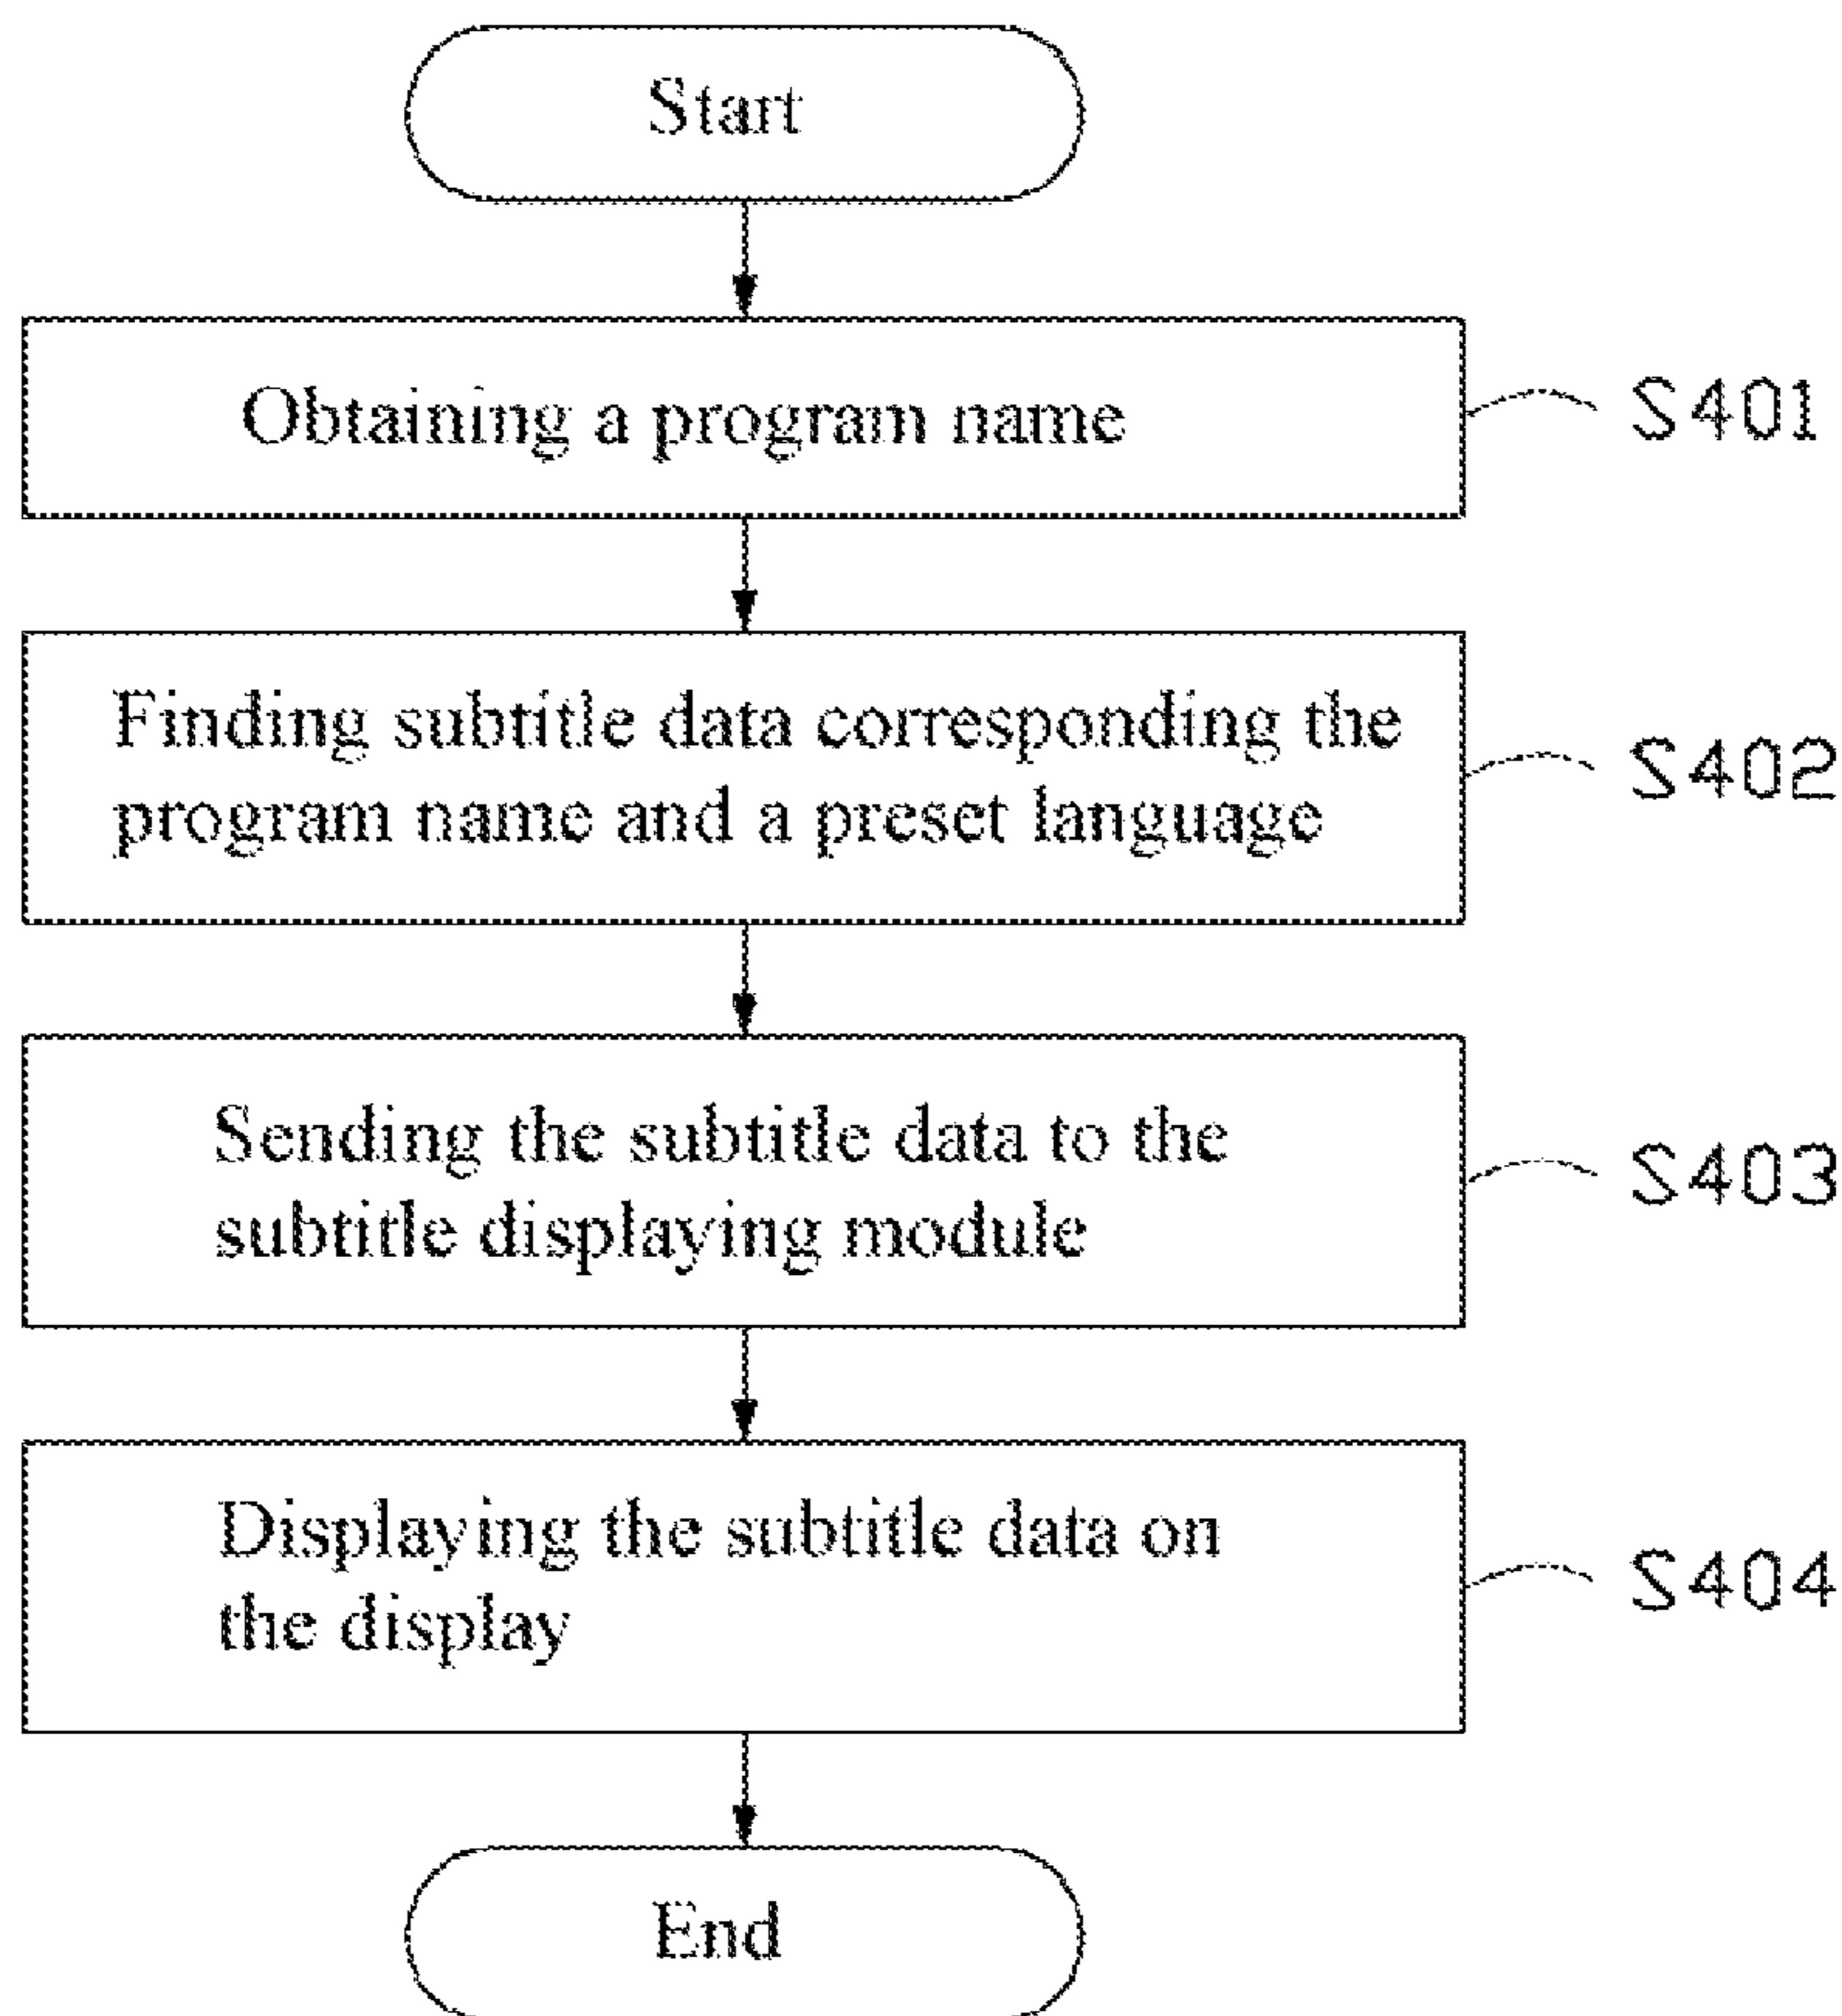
Start

Obtaining a program name

S401

Finding subtitle data corresponding the program name and a preset language

S402

Sending the subtitle data to the subtitle displaying module

S403

Displaying the subtitle data on the display

S404

End